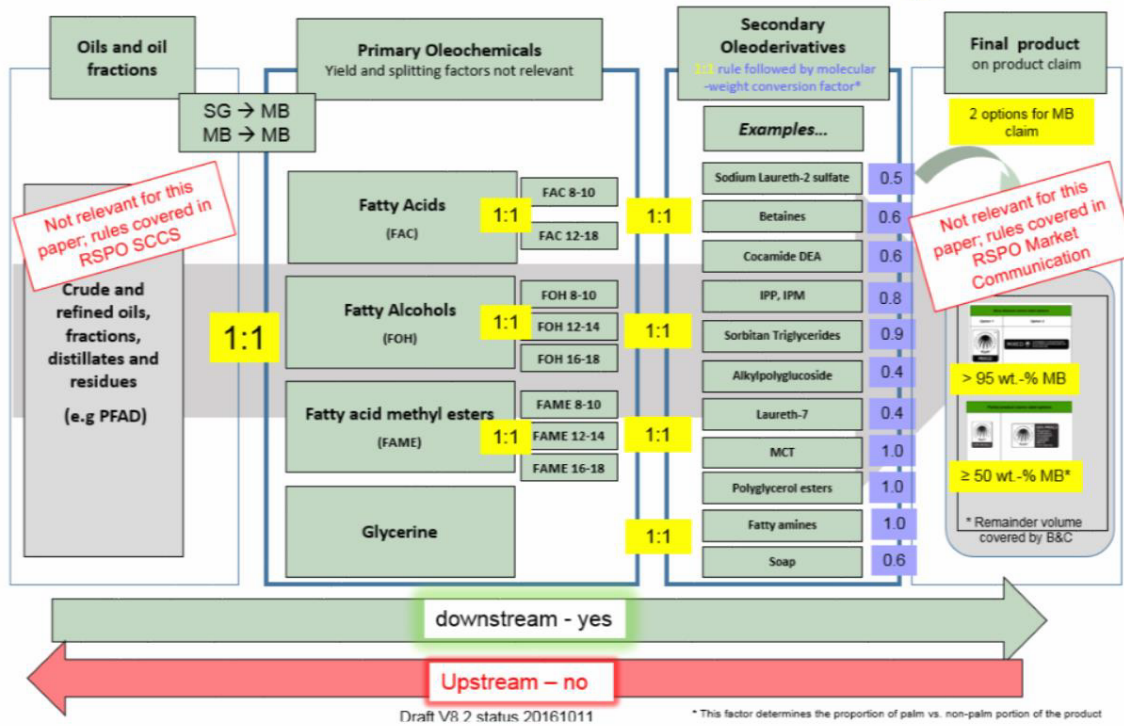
Oils and oil fractions

SG → MB
MB → MB

Not relevant for this paper; rules covered in RSPO SCCS

Crude and refined oils, fractions, distillates and residues

(e.g PFAD)

1:1

Primary Oleochemicals
Yield and splitting factors not relevant

Fatty Acids
(FAC)

1:1

FAC 8-10
FAC 12-18

Fatty Alcohols
(FOH)

1:1

FOH 8-10
FOH 12-14
FOH 16-18

Fatty acid methyl esters
(FAME)

1:1

FAME 8-10
FAME 12-14
FAME 16-18

Glycerine

1:1
1:1
1:1
1:1

Secondary Oleoderivatives
1:1 rule followed by molecular -weight conversion factor*

Examples...

| | |
|---|---|
| Sodium Laureth-2 sulfate | 0.5 |
| Betaines | 0.6 |
| Cocamide DEA | 0.6 |
| IPP, IPM | 0.8 |
| Sorbitan Triglycerides | 0.9 |
| Alkylpolyglucoside | 0.4 |
| Laureth-7 | 0.4 |
| MCT | 1.0 |
| Polyglycerol esters | 1.0 |
| Fatty amines | 1.0 |
| Soap | 0.6 |

Final product
on product claim

2 options for MB claim

Not relevant for this paper; rules covered in RSPO Market Communication

> 95 wt.-% MB

≥ 50 wt.-% MB*

* Remainder volume covered by B&C

downstream - yes

Upstream – no

Draft V8.2 status 20161011

* This factor determines the proportion of palm vs. non-palm portion of the product